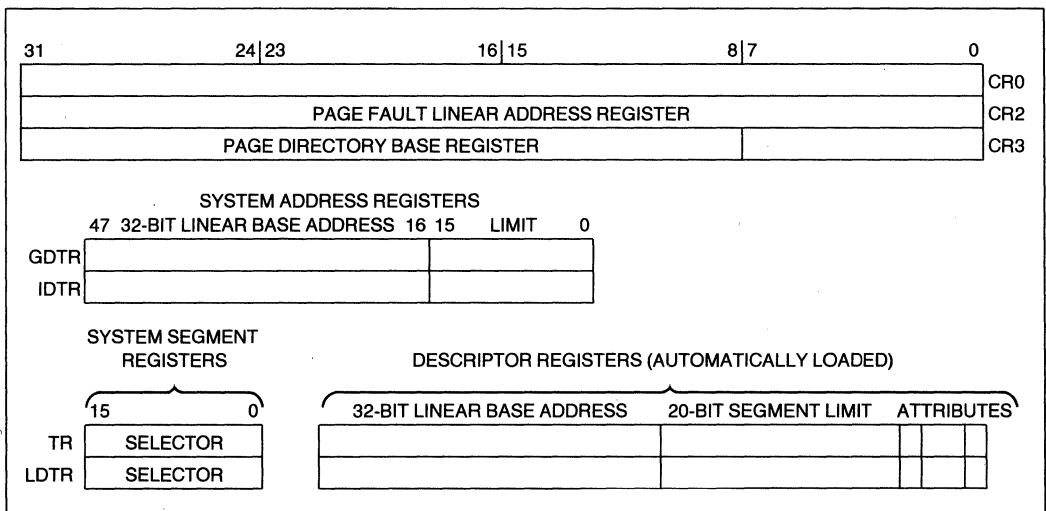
31 24 23 16 15 8 7 0

CR0

PAGE FAULT LINEAR ADDRESS REGISTER CR2

PAGE DIRECTORY BASE REGISTER CR3

SYSTEM ADDRESS REGISTERS

47 32-BIT LINEAR BASE ADDRESS 16 15 LIMIT 0

GDTR

IDTR

SYSTEM SEGMENT REGISTERS

DESCRIPTOR REGISTERS (AUTOMATICALLY LOADED)

15 0

32-BIT LINEAR BASE ADDRESS 20-BIT SEGMENT LIMIT ATTRIBUTES

TR SELECTOR

LDTR SELECTOR